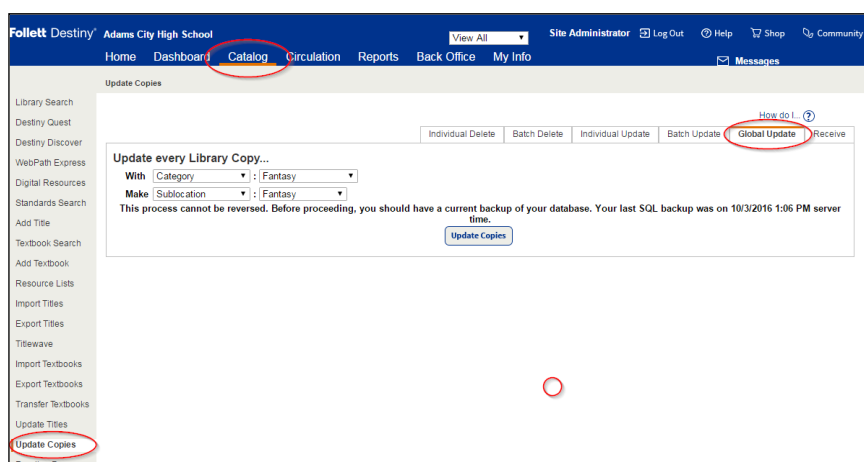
Follett Destiny® Adams City High School

View All

Site Administrator Log Out Help Shop Community

Home Dashboard Catalog Circulation Reports Back Office My Info

Messages

Update Copies

Library Search
Destiny Quest
Destiny Discover
WebPath Express
Digital Resources
Standards Search
Add Title
Textbook Search
Add Textbook
Resource Lists
Import Titles
Export Titles
Titlewave
Import Textbooks
Export Textbooks
Transfer Textbooks
Update Titles
Update Copies

How do I...

Individual Delete | Batch Delete | Individual Update | Batch Update | Global Update | Receive

Update every Library Copy...

With Category : Fantasy

Make Sublocation : Fantasy

This process cannot be reversed. Before proceeding, you should have a current backup of your database. Your last SQL backup was on 10/3/2016 1:06 PM server time.

Update Copies